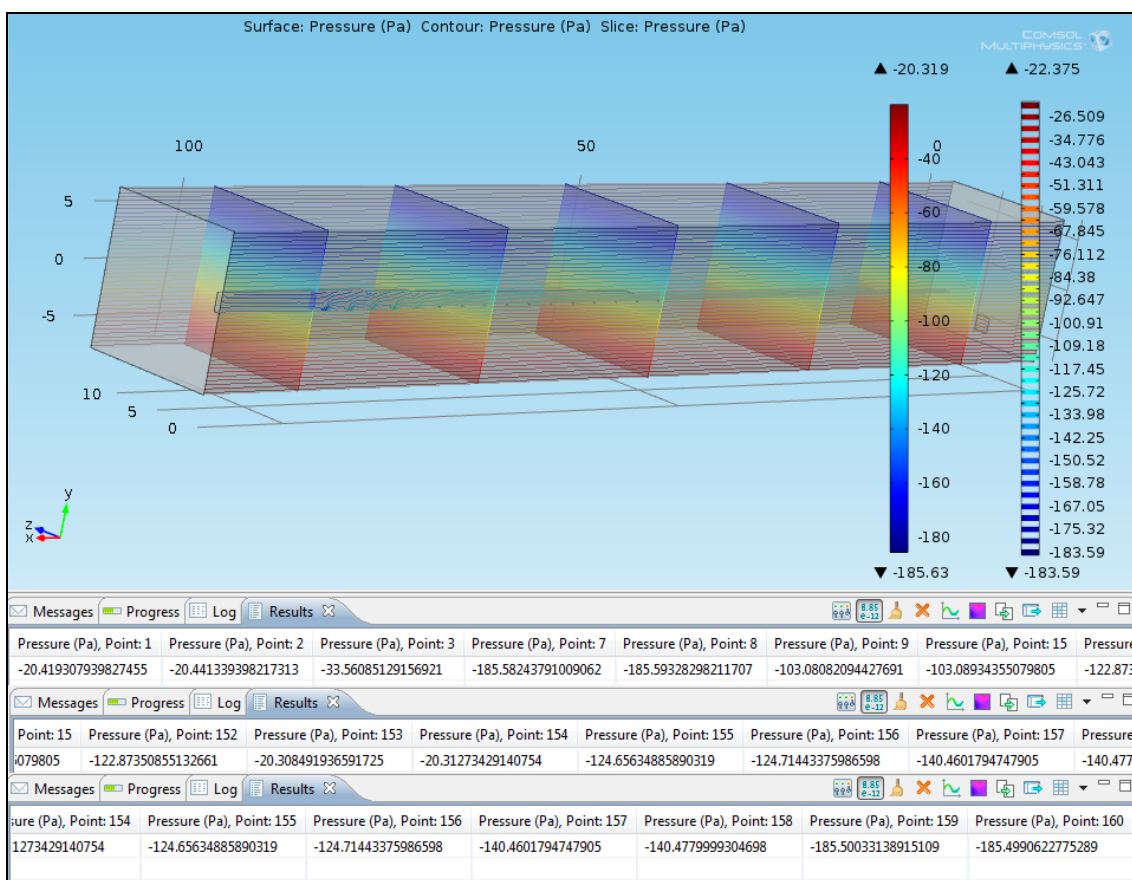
Surface: Pressure (Pa) Contour: Pressure (Pa) Slice: Pressure (Pa)

COMSOL MULTIPHYSICS

▲ -20.319

▲ -22.375

100

50

0

5

0

-5

10

5

0

-40

-60

-80

-100

-120

-140

-160

-180

-26.509
-34.776
-43.043
-51.311
-59.578
-67.845
-76.112
-84.38
-92.647
-100.91
-109.18
-117.45
-125.72
-133.98
-142.25
-150.52
-158.78
-167.05
-175.32
-183.59

y
z
x

▼ -185.63

▼ -183.59

Messages | Progress | Log | Results

| Pressure (Pa), Point: 1 | Pressure (Pa), Point: 2 | Pressure (Pa), Point: 3 | Pressure (Pa), Point: 7 | Pressure (Pa), Point: 8 | Pressure (Pa), Point: 9 | Pressure (Pa), Point: 15 | Pressure |
|---|---|---|---|---|---|---|---|
| -20.419307939827455 | -20.441339398217313 | -33.56085129156921 | -185.58243791009062 | -185.59328298211707 | -103.08082094427691 | -103.08934355079805 | -122.87 |

Messages | Progress | Log | Results

| Point: 15 | Pressure (Pa), Point: 152 | Pressure (Pa), Point: 153 | Pressure (Pa), Point: 154 | Pressure (Pa), Point: 155 | Pressure (Pa), Point: 156 | Pressure (Pa), Point: 157 | Pressure |
|---|---|---|---|---|---|---|---|
| 079805 | -122.87350855132661 | -20.308491936591725 | -20.31273429140754 | -124.65634885890319 | -124.71443375986598 | -140.4601794747905 | -140.477 |

Messages | Progress | Log | Results

| sure (Pa), Point: 154 | Pressure (Pa), Point: 155 | Pressure (Pa), Point: 156 | Pressure (Pa), Point: 157 | Pressure (Pa), Point: 158 | Pressure (Pa), Point: 159 | Pressure (Pa), Point: 160 |
|---|---|---|---|---|---|---|
| 1273429140754 | -124.65634885890319 | -124.71443375986598 | -140.4601794747905 | -140.4779999304698 | -185.50033138915109 | -185.4990622775289 |